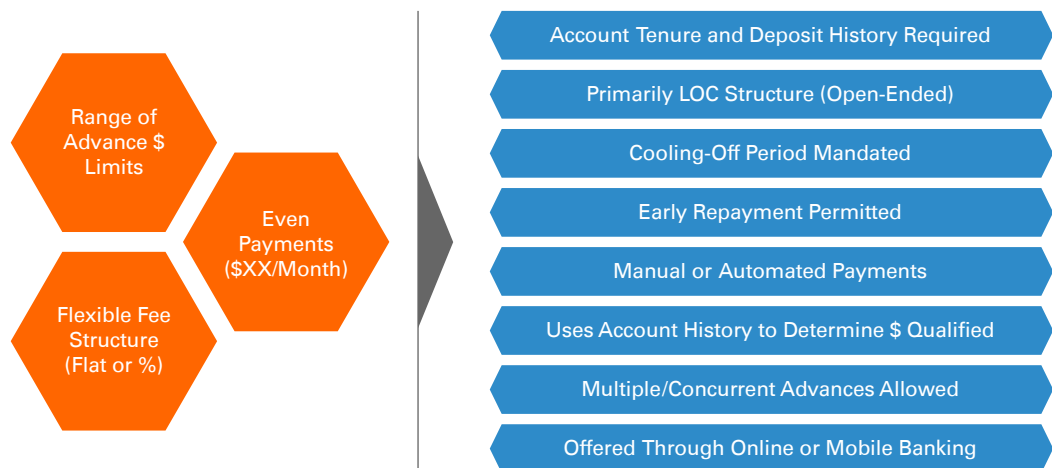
Range of Advance $ Limits

Even Payments ($XX/Month)

Flexible Fee Structure (Flat or %)

Account Tenure and Deposit History Required

Primarily LOC Structure (Open-Ended)

Cooling-Off Period Mandated

Early Repayment Permitted

Manual or Automated Payments

Uses Account History to Determine $ Qualified

Multiple/Concurrent Advances Allowed

Offered Through Online or Mobile Banking